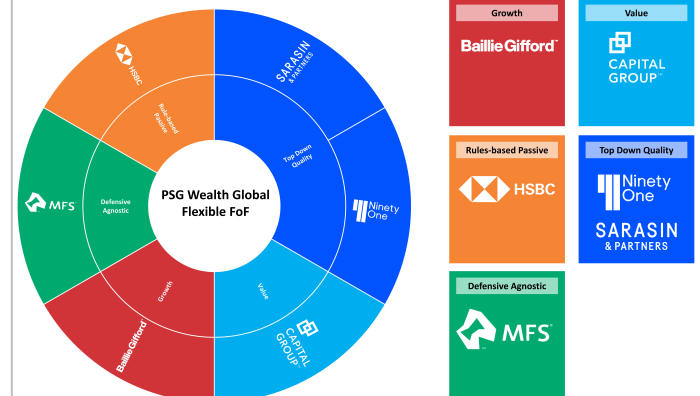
PSG Wealth Global Flexible FoF

HSBC

Rules-based Passive

SARASIN & PARTNERS

Top Down Quality

Ninety One

MFS

Defensive Agnostic

Growth

Value

Baillie Gifford

CAPITAL GROUP

Growth

Baillie Gifford

Value

CAPITAL GROUP

Rules-based Passive

HSBC

Top Down Quality

Ninety One

SARASIN & PARTNERS

Defensive Agnostic

MFS